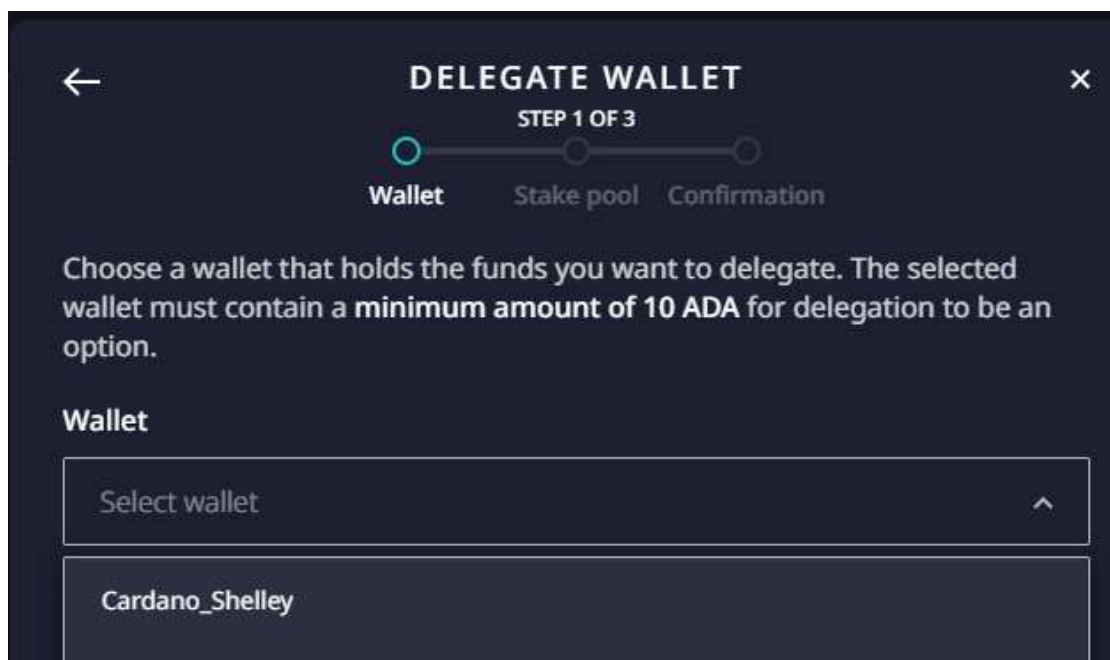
DELEGATE WALLET
STEP 1 OF 3

Wallet Stake pool Confirmation

Choose a wallet that holds the funds you want to delegate. The selected wallet must contain a **minimum amount of 10 ADA** for delegation to be an option.

Wallet

Select wallet

Cardano_Shelley